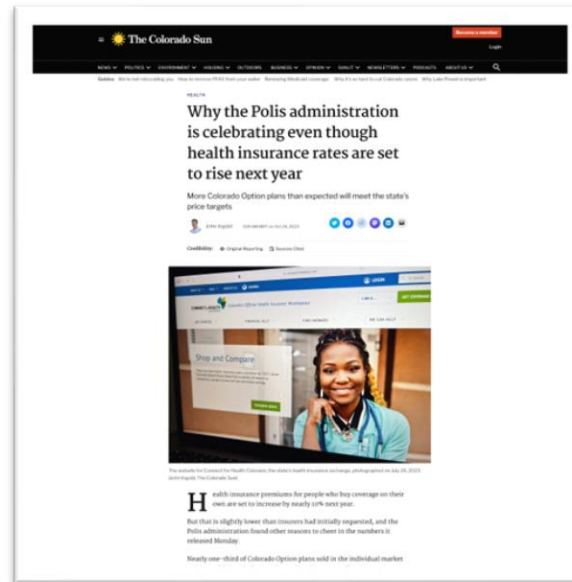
The Colorado Sun

Become a member

Login

NEWS POLITICS ENVIRONMENT HOUSING OUTDOORS BUSINESS OPINION SUNLIT NEWSLETTERS PODCASTS ABOUT US

HEALTH

Why the Polis administration is celebrating even though health insurance rates are set to rise next year

More Colorado Option plans than expected will meet the state's price targets

John Ingold

Credibility: Original Reporting Sources Cited

Shop and Compare

The website for Connect for Health Colorado, the state's health insurance exchange, photographed on July 26, 2023. (John Ingold, The Colorado Sun)

Health insurance premiums for people who buy coverage on their own are set to increase by nearly 10% next year.

But that is slightly lower than insurers had initially requested, and the Polis administration found other reasons to cheer in the numbers it released Monday.

Nearly one-third of Colorado Option plans sold in the individual market